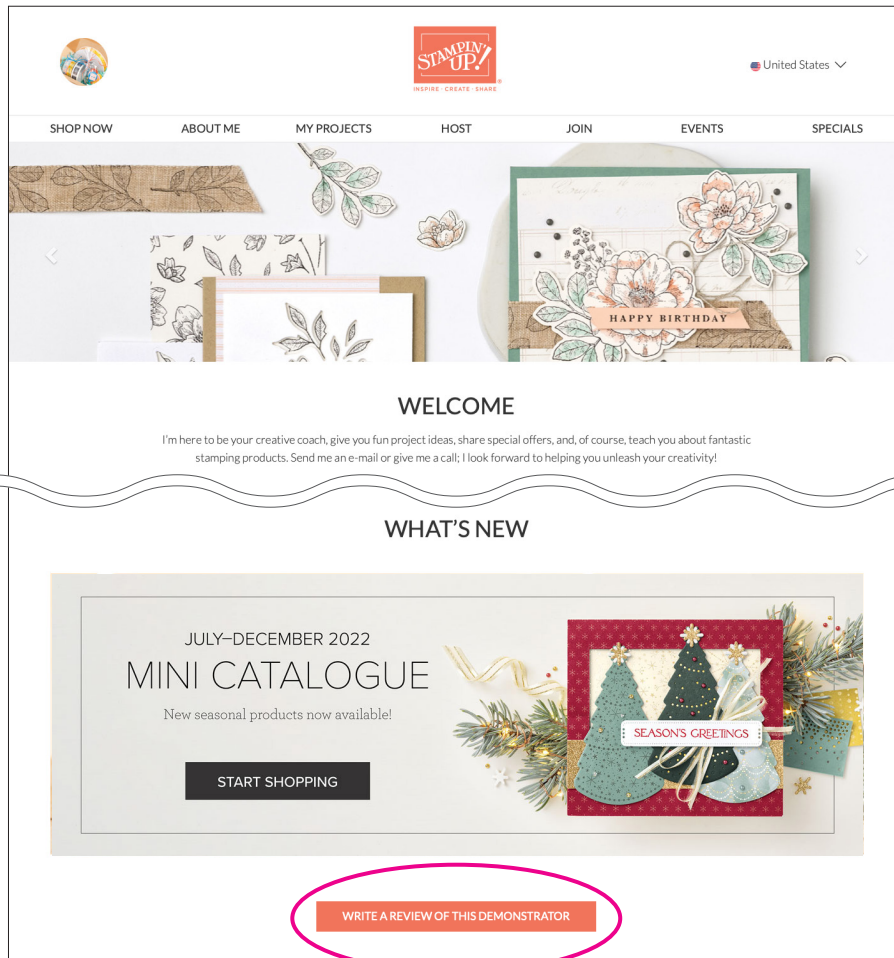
STAMPIN' UP!
INSPIRE · CREATE · SHARE

United States

SHOP NOW
ABOUT ME
MY PROJECTS
HOST
JOIN
EVENTS
SPECIALS

HAPPY BIRTHDAY

WELCOME

I'm here to be your creative coach, give you fun project ideas, share special offers, and, of course, teach you about fantastic stamping products. Send me an e-mail or give me a call; I look forward to helping you unleash your creativity!

WHAT'S NEW

JULY—DECEMBER 2022
MINI CATALOGUE
New seasonal products now available!

START SHOPPING

SEASON'S GREETINGS

WRITE A REVIEW OF THIS DEMONSTRATOR